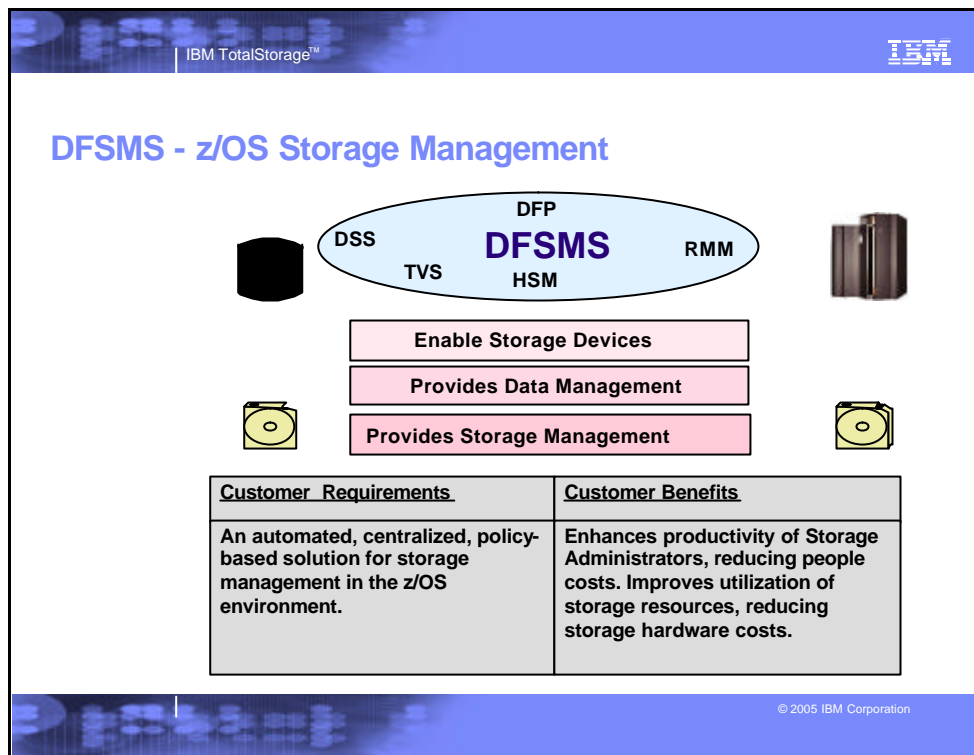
IBM TotalStorage™

IBM

DFSMS - z/OS Storage Management

DFP
DSS
DFSMS
RMM
TVS
HSM

Enable Storage Devices

Provides Data Management

Provides Storage Management

| Customer Requirements | Customer Benefits |
|---|---|
| An automated, centralized, policy-based solution for storage management in the z/OS environment. | Enhances productivity of Storage Administrators, reducing people costs. Improves utilization of storage resources, reducing storage hardware costs. |

© 2005 IBM Corporation